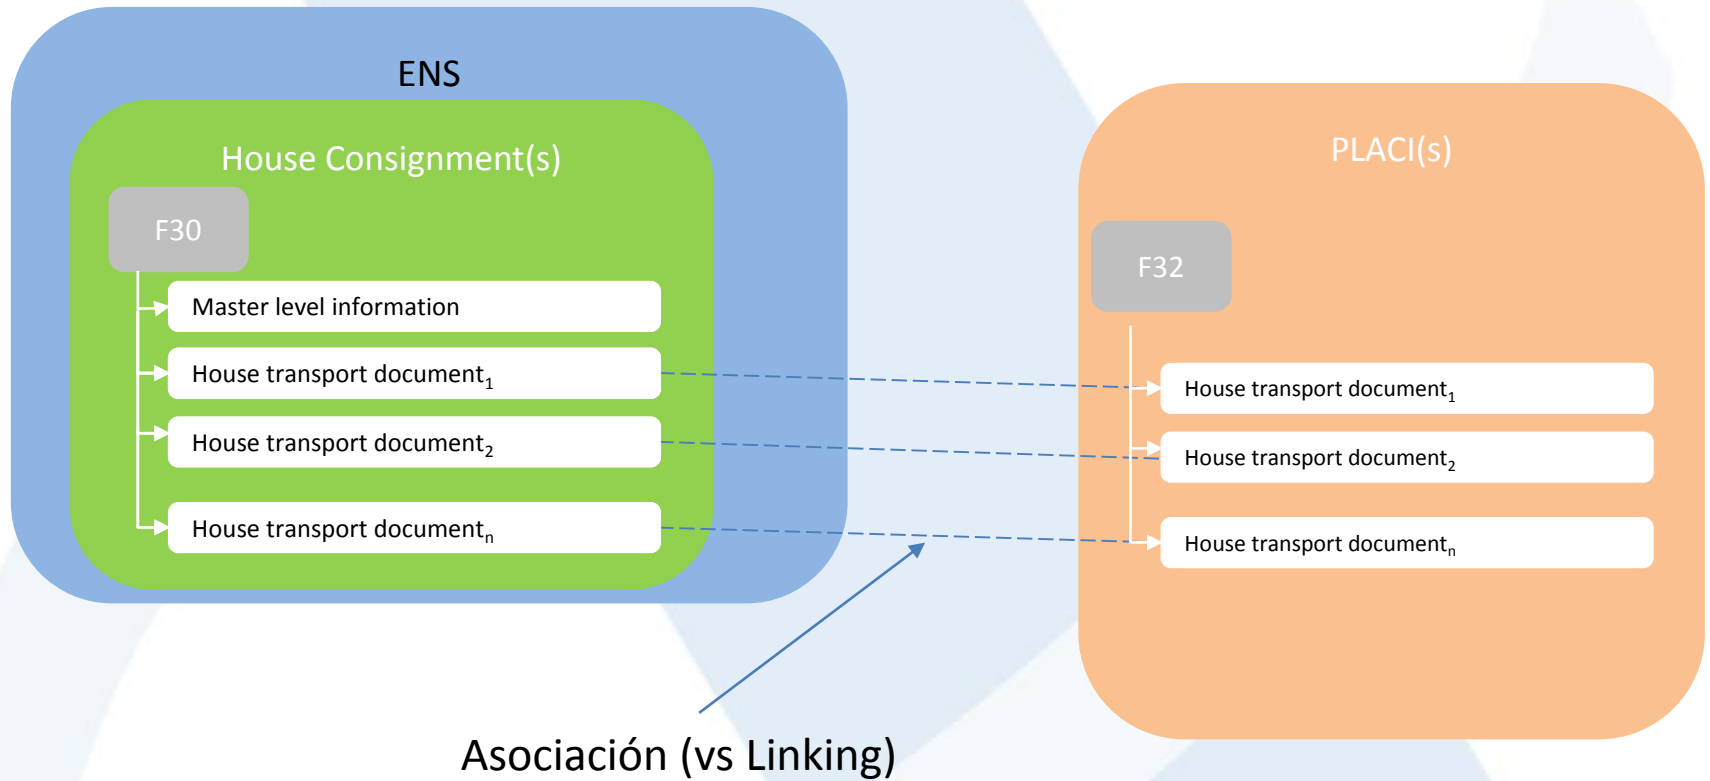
ENS

House Consignment(s)

F30

Master level information

House transport document$_1$

House transport document$_2$

House transport document$_n$

PLACI(s)

F32

House transport document$_1$

House transport document$_2$

House transport document$_n$

Asociación (vs Linking)